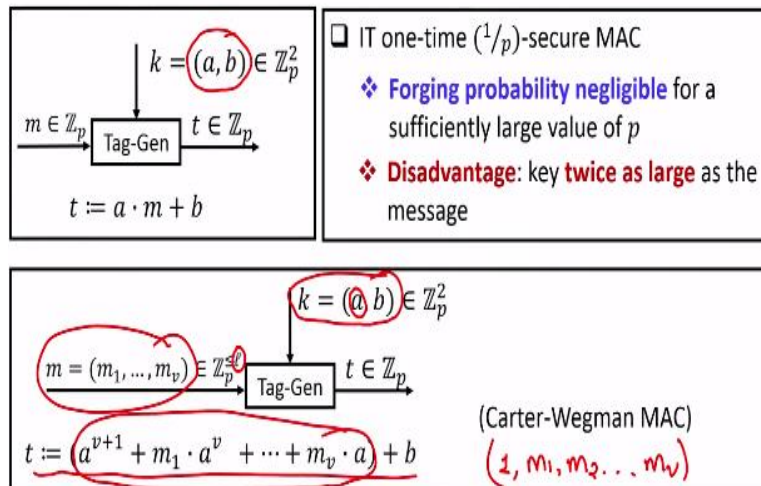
$k = (a, b) \in \mathbb{Z}_p^2$

$m \in \mathbb{Z}_p$ Tag-Gen $t \in \mathbb{Z}_p$

$t := a \cdot m + b$

IT one-time $(^1/_p)$-secure MAC

❖ Forging probability negligible for a sufficiently large value of $p$

❖ Disadvantage: key twice as large as the message

$k = (a, b) \in \mathbb{Z}_p^2$

$m = (m_1, \ldots, m_v) \in \mathbb{Z}_p^{\leq \ell}$ Tag-Gen $t \in \mathbb{Z}_p$

$t := a^{v+1} + m_1 \cdot a^v + \cdots + m_v \cdot a) + b$

(Carter-Wegman MAC)

$(1, m_1, m_2 \ldots m_v)$